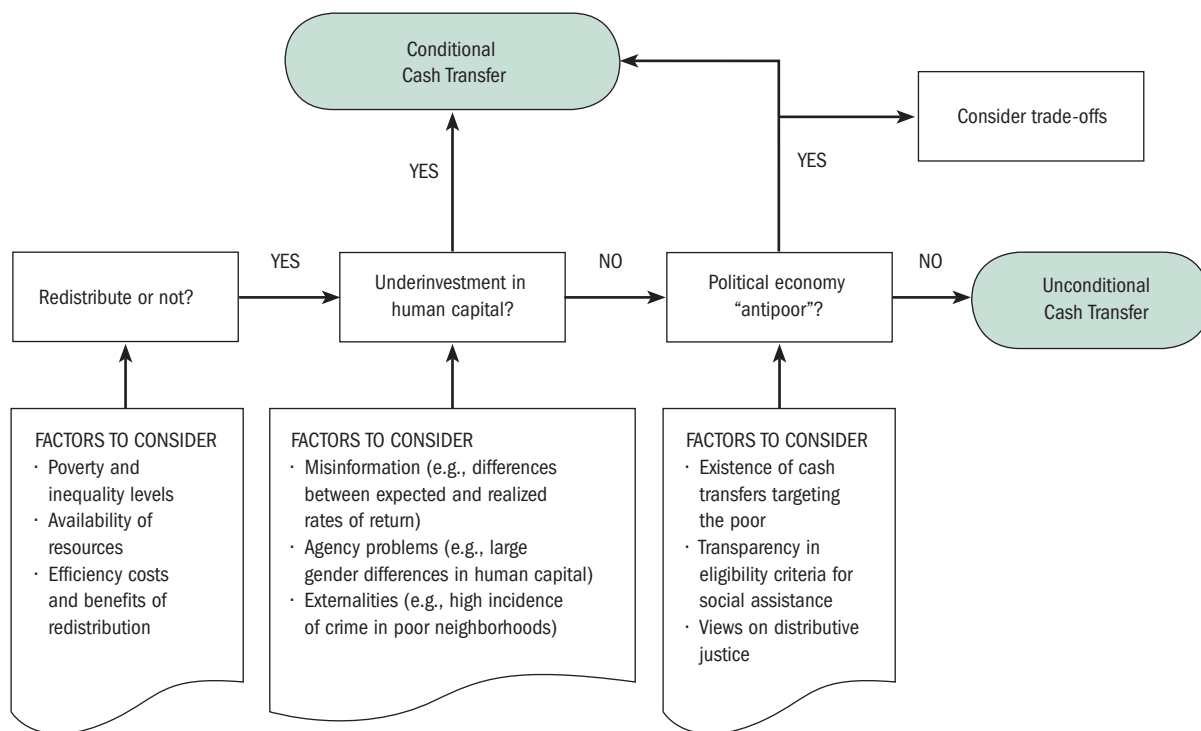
Conditional Cash Transfer

Consider trade-offs

YES

YES

YES

NO

NO

Redistribute or not?

Underinvestment in human capital?

Political economy "antipoor"?

Unconditional Cash Transfer

FACTORS TO CONSIDER
· Poverty and inequality levels
· Availability of resources
· Efficiency costs and benefits of redistribution

FACTORS TO CONSIDER
· Misinformation (e.g., differences between expected and realized rates of return)
· Agency problems (e.g., large gender differences in human capital)
· Externalities (e.g., high incidence of crime in poor neighborhoods)

FACTORS TO CONSIDER
· Existence of cash transfers targeting the poor
· Transparency in eligibility criteria for social assistance
· Views on distributive justice